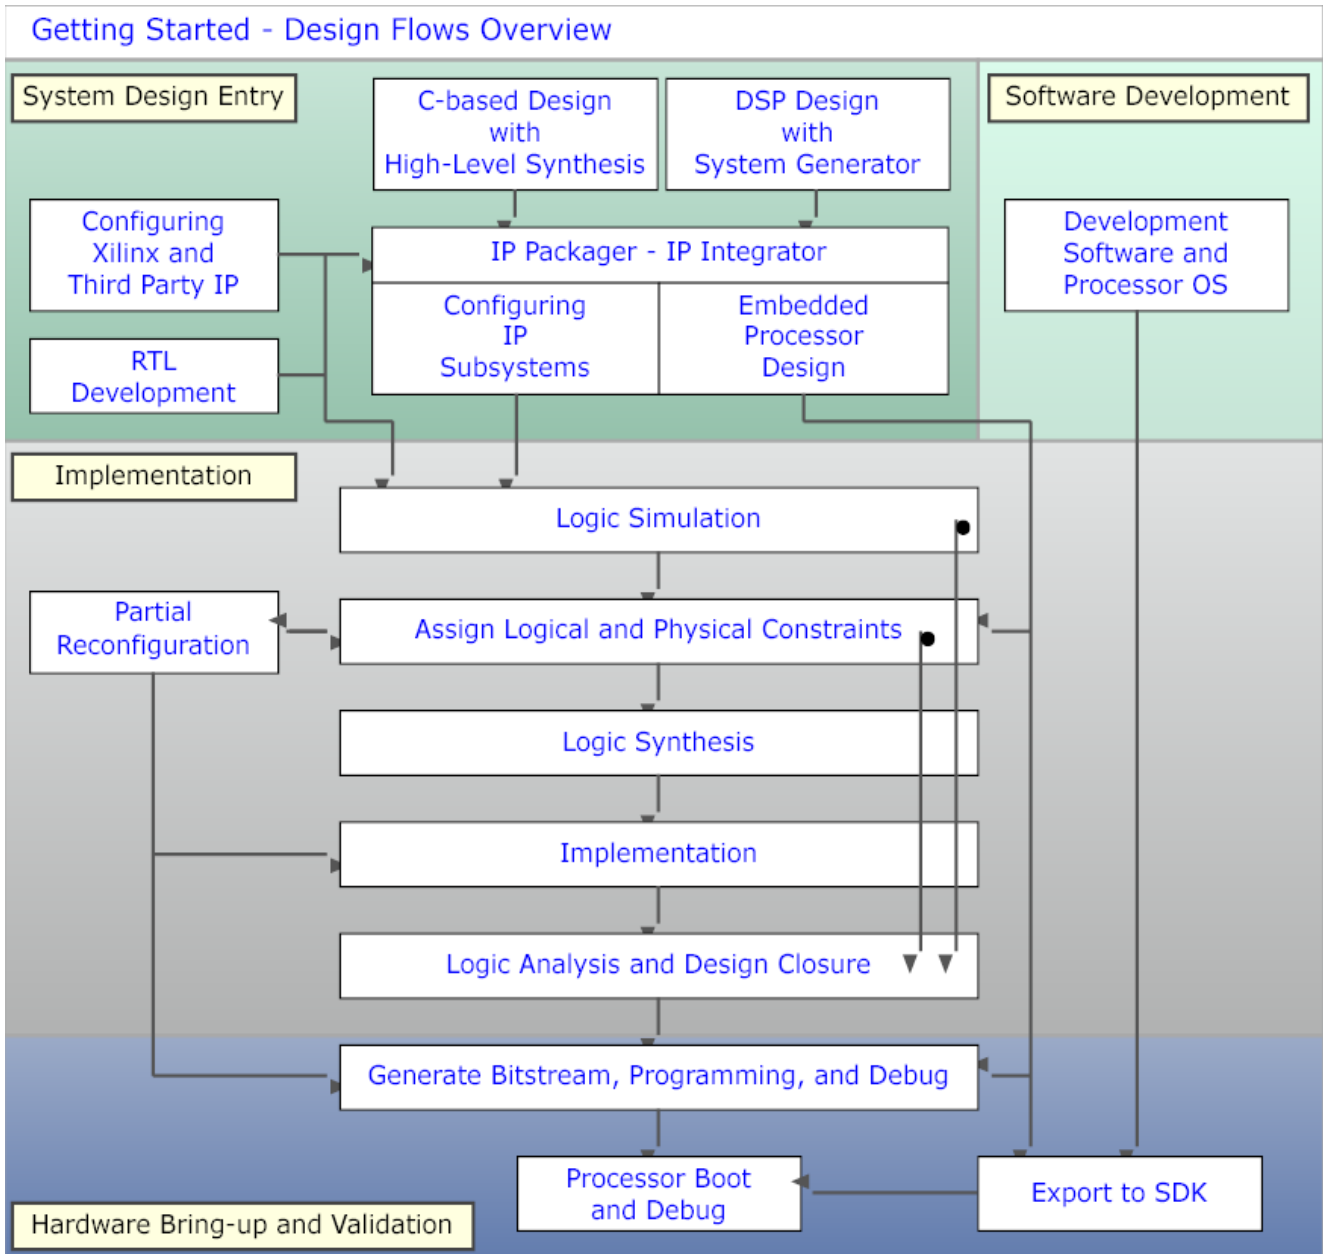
Getting Started - Design Flows Overview

System Design Entry

C-based Design with High-Level Synthesis

DSP Design with System Generator

Software Development

Configuring Xilinx and Third Party IP

IP Packager - IP Integrator

Development Software and Processor OS

Configuring IP Subsystems

Embedded Processor Design

RTL Development

Implementation

Logic Simulation

Partial Reconfiguration

Assign Logical and Physical Constraints

Logic Synthesis

Implementation

Logic Analysis and Design Closure

Generate Bitstream, Programming, and Debug

Processor Boot and Debug

Export to SDK

Hardware Bring-up and Validation